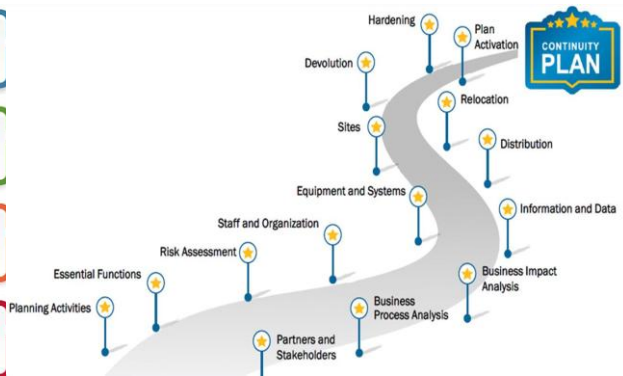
Hardening

Plan Activation

CONTINUITY PLAN

Devolution

Relocation

Sites

Distribution

Equipment and Systems

Information and Data

Staff and Organization

Risk Assessment

Business Impact Analysis

Essential Functions

Planning Activities

Business Process Analysis

Partners and Stakeholders